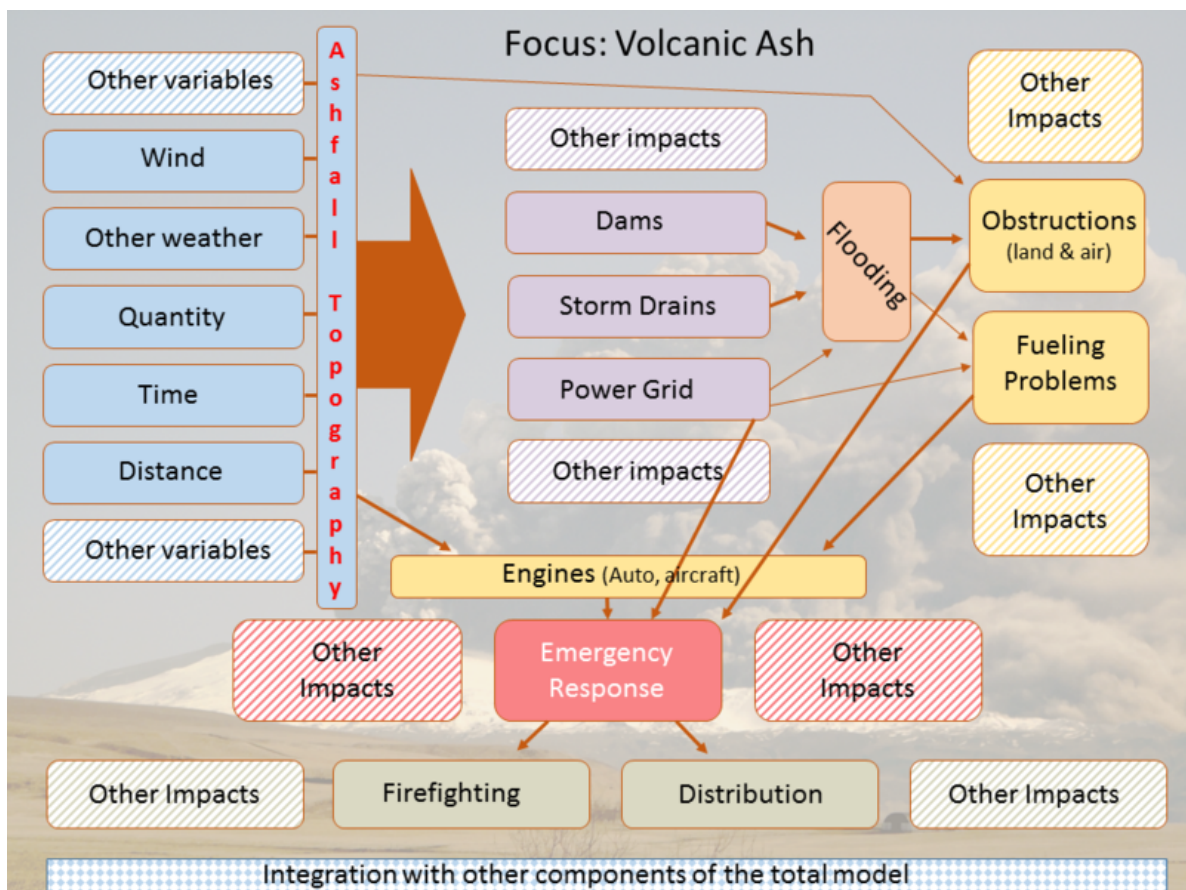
Focus: Volcanic Ash

Other variables
Wind
Other weather
Quantity
Time
Distance
Other variables

Ashfall Topography

Other impacts
Dams
Storm Drains
Power Grid
Other impacts

Flooding

Other Impacts
Obstructions (land & air)
Fueling Problems
Other Impacts

Engines (Auto, aircraft)

Other Impacts
Emergency Response
Other Impacts

Other Impacts
Firefighting
Distribution
Other Impacts

Integration with other components of the total model